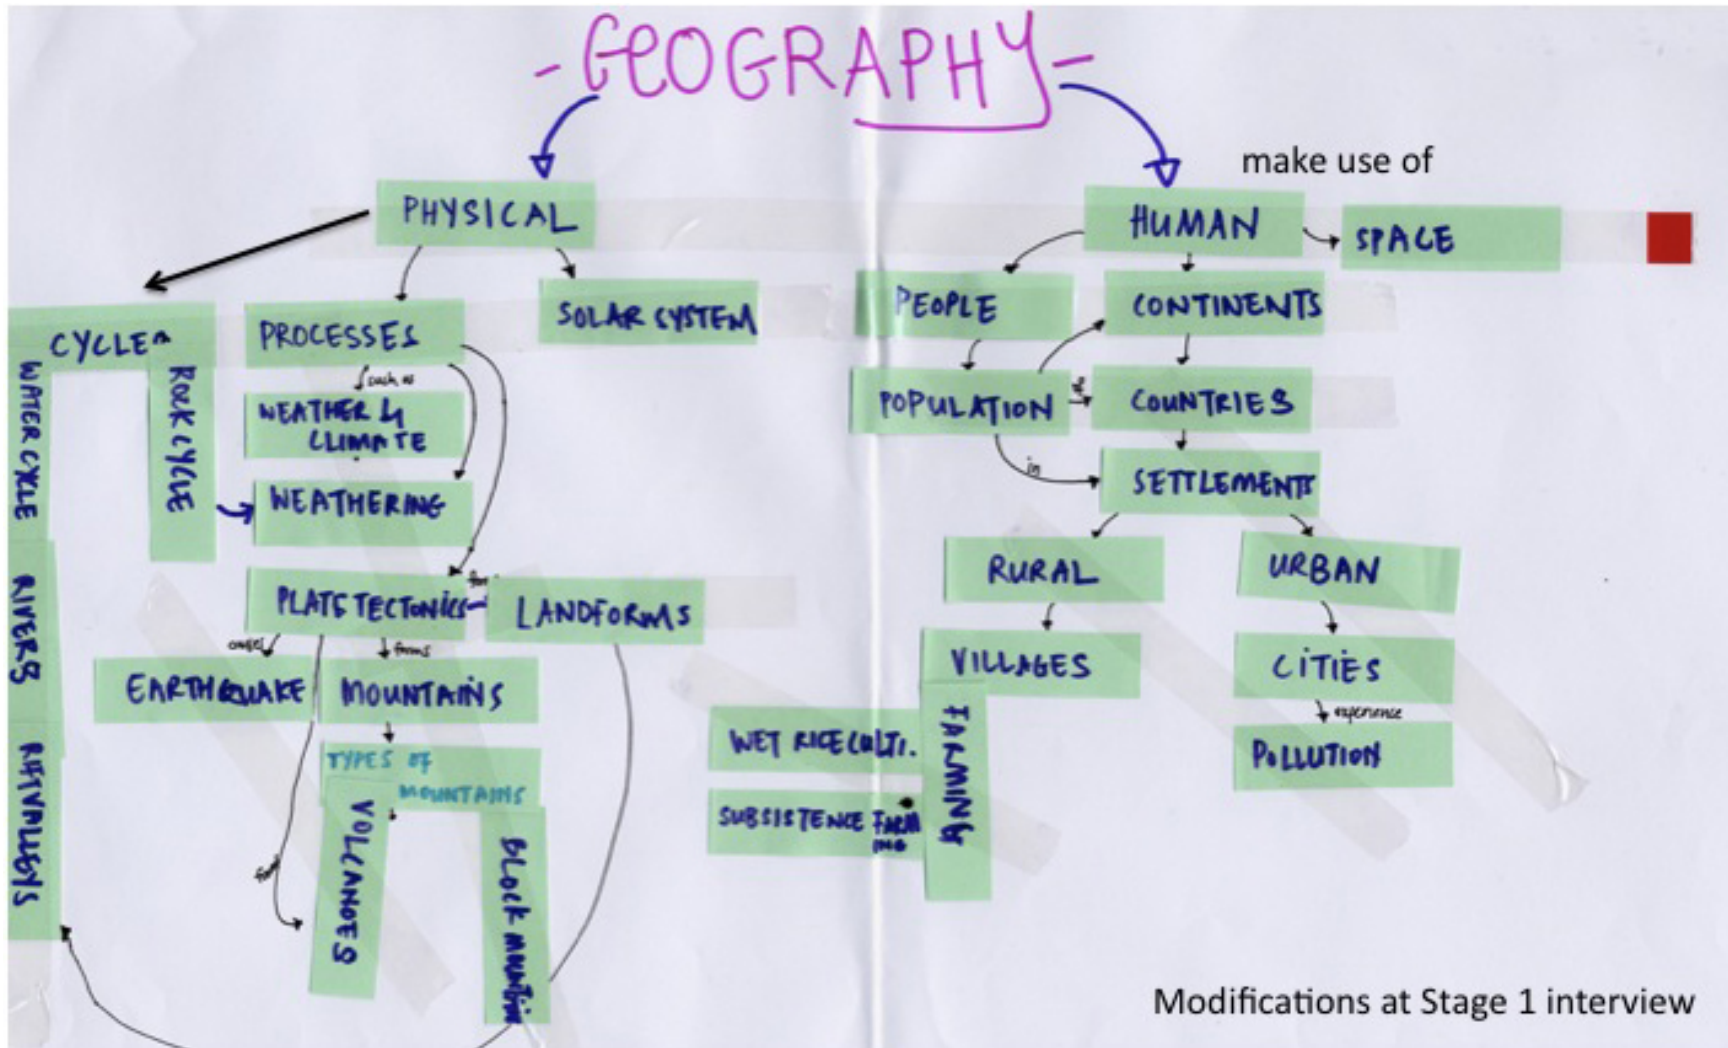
-GEOGRAPHY-

make use of

PHYSICAL

HUMAN

SPACE

CYCLES

WATER CYCLE

ROCK CYCLE

PROCESSES

such as

WEATHER & CLIMATE

WEATHERING

PLATE TECTONICS

form

LANDFORMS

cause

forms

EARTHQUAKE

MOUNTAINS

TYPES OF MOUNTAINS

VOLCANOES

BLOCK MOUNTAIN

form

RIVERS

RIFTVALLEYS

SOLAR SYSTEM

PEOPLE

CONTINENTS

POPULATION

&

COUNTRIES

in

SETTLEMENTS

RURAL

URBAN

VILLAGES

CITIES

experience

POLLUTION

FARMING

WET RICE CULTI.

SUBSISTENCE FARMING

Modifications at Stage 1 interview